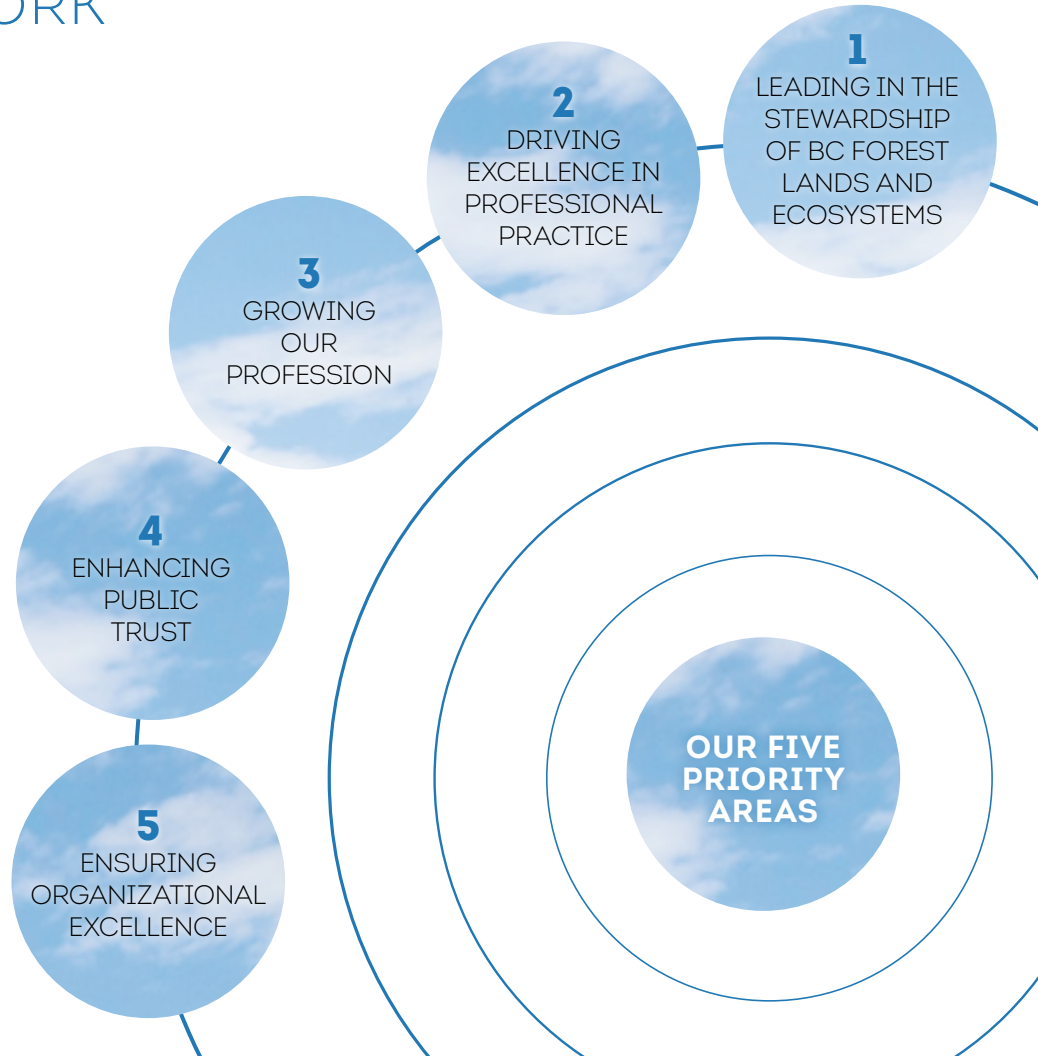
ORK

1
LEADING IN THE STEWARDSHIP OF BC FOREST LANDS AND ECOSYSTEMS

2
DRIVING EXCELLENCE IN PROFESSIONAL PRACTICE

3
GROWING OUR PROFESSION

4
ENHANCING PUBLIC TRUST

5
ENSURING ORGANIZATIONAL EXCELLENCE

OUR FIVE PRIORITY AREAS